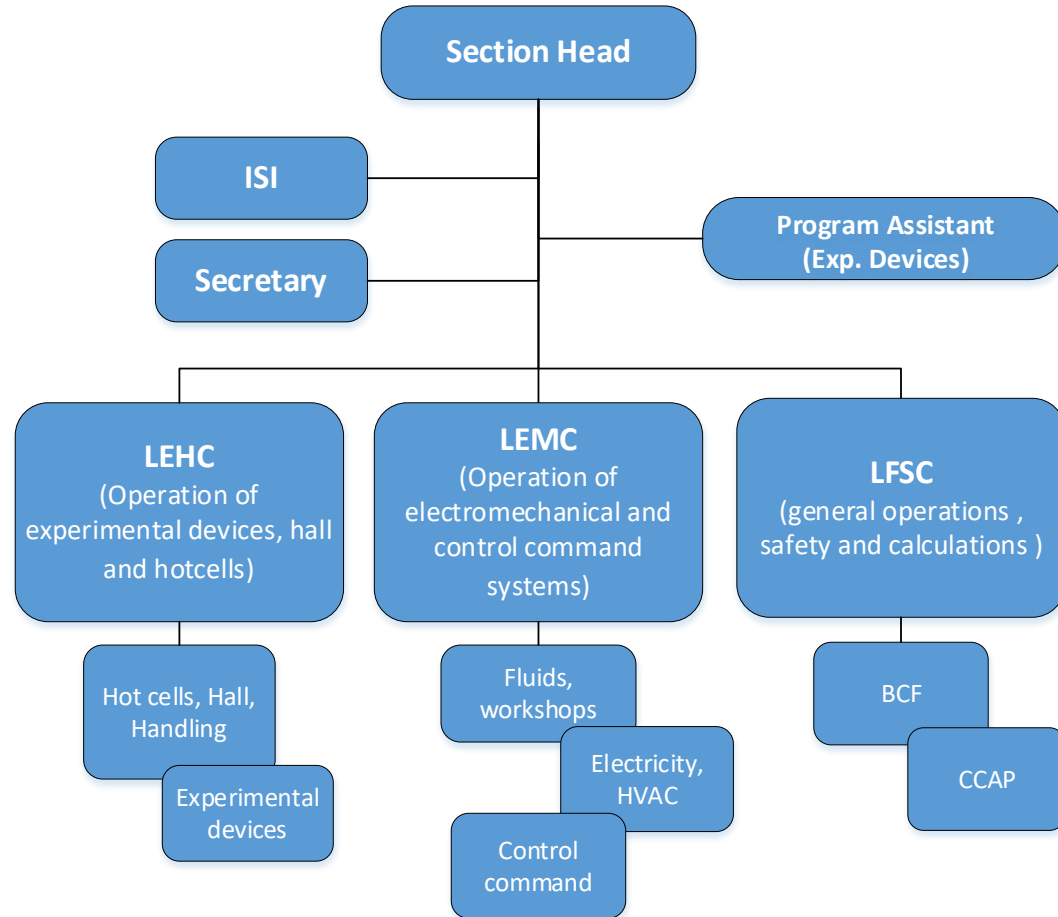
Section Head

ISI

Secretary

Program Assistant (Exp. Devices)

LEHC
(Operation of experimental devices, hall and hotcells)

LEMC
(Operation of electromechanical and control command systems)

LFSC
(general operations , safety and calculations )

Hot cells, Hall, Handling

Experimental devices

Fluids, workshops

Electricity, HVAC

Control command

BCF

CCAP